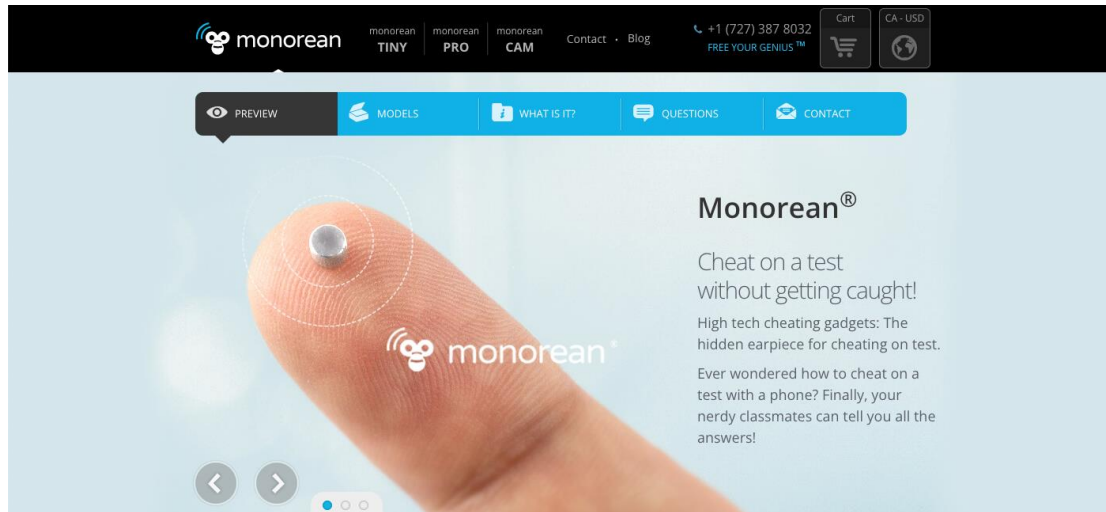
monorean

monorean TINY | monorean PRO | monorean CAM

Contact · Blog

+1 (727) 387 8032
FREE YOUR GENIUS ™

Cart

CA - USD

PREVIEW | MODELS | WHAT IS IT? | QUESTIONS | CONTACT

Monorean®

Cheat on a test without getting caught!

High tech cheating gadgets: The hidden earpiece for cheating on test.

Ever wondered how to cheat on a test with a phone? Finally, your nerdy classmates can tell you all the answers!

monorean®